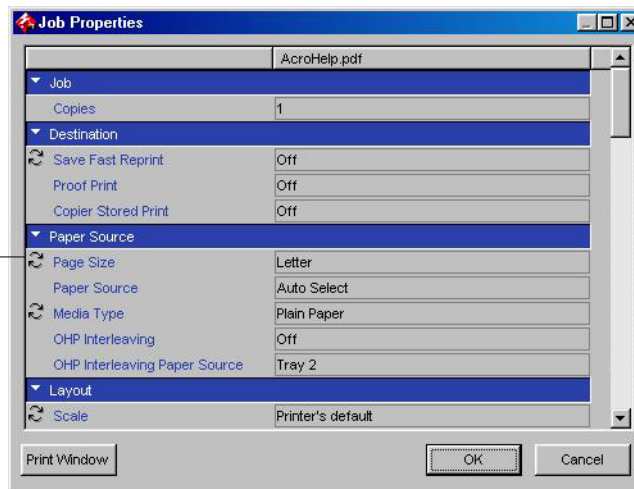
Job Properties

| | AcroHelp.pdf |
|---|---|
| Job | |
| Copies | 1 |
| Destination | |
| Save Fast Reprint | Off |
| Proof Print | Off |
| Copier Stored Print | Off |
| Paper Source | |
| Page Size | Letter |
| Paper Source | Auto Select |
| Media Type | Plain Paper |
| OHP Interleaving | Off |
| OHP Interleaving Paper Source | Tray 2 |
| Layout | |
| Scale | Printer's default |

Print Window

OK

Cancel